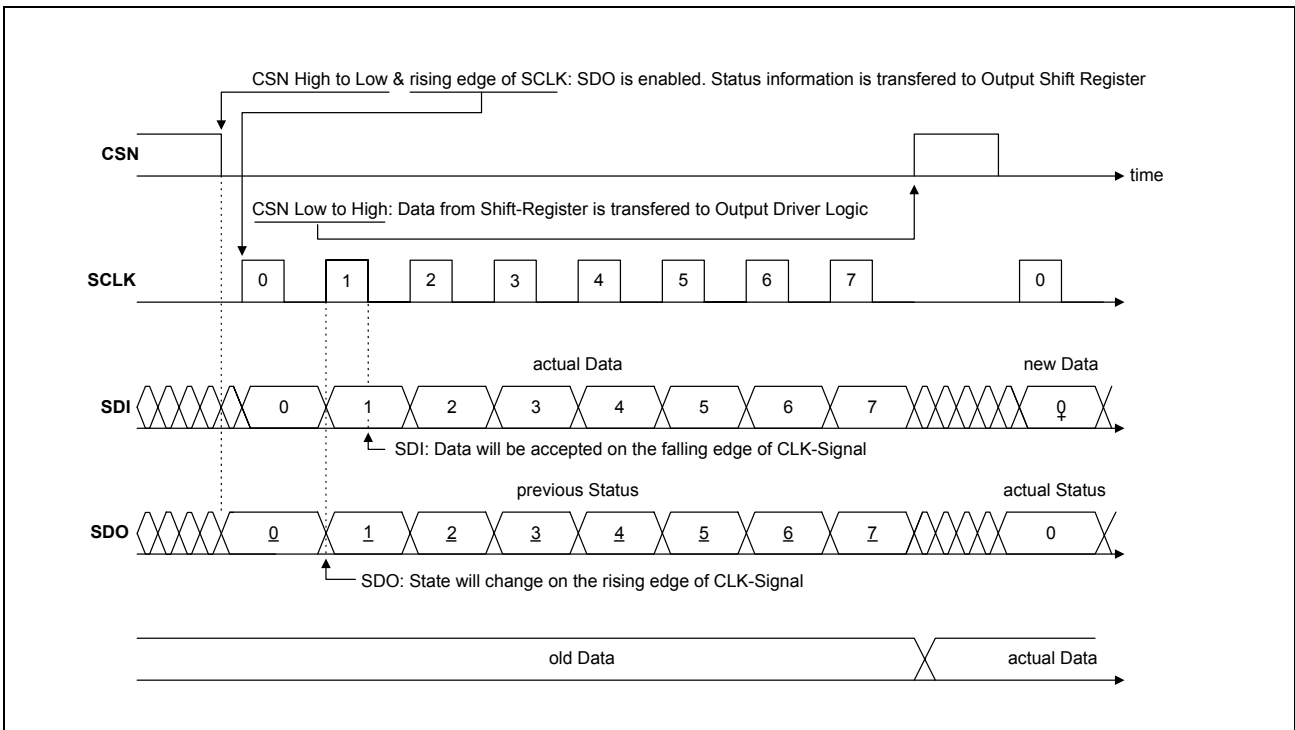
CSN High to Low & rising edge of SCLK: SDO is enabled. Status information is transfered to Output Shift Register

CSN

time

CSN Low to High: Data from Shift-Register is transfered to Output Driver Logic

SCLK

0 1 2 3 4 5 6 7 0

actual Data

new Data

SDI

0 1 2 3 4 5 6 7 0

SDI: Data will be accepted on the falling edge of CLK-Signal

previous Status

actual Status

SDO

0 1 2 3 4 5 6 7 0

SDO: State will change on the rising edge of CLK-Signal

old Data

actual Data